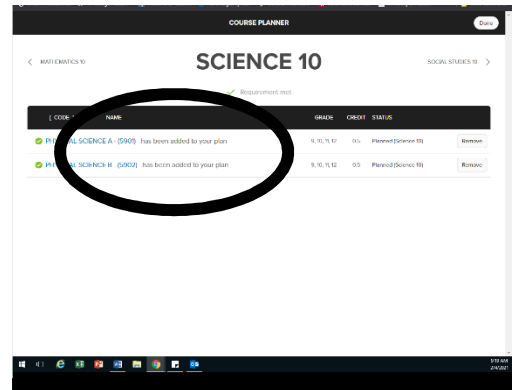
COURSE PLANNER

Done

MATHEMATICS 10

SCIENCE 10

SOCIAL STUDIES 10

Requirement met

| CODE | NAME | GRADE | CREDIT | STATUS | |
|---|---|---|---|---|---|
| PH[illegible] | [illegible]AL SCIENCE A - (5901) has been added to your plan | 9, 10, 11, 12 | 0.5 | Planned (Science 10) | Remove |
| PH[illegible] | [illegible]AL SCIENCE B - (5902) has been added to your plan | 9, 10, 11, 12 | 0.5 | Planned (Science 10) | Remove |